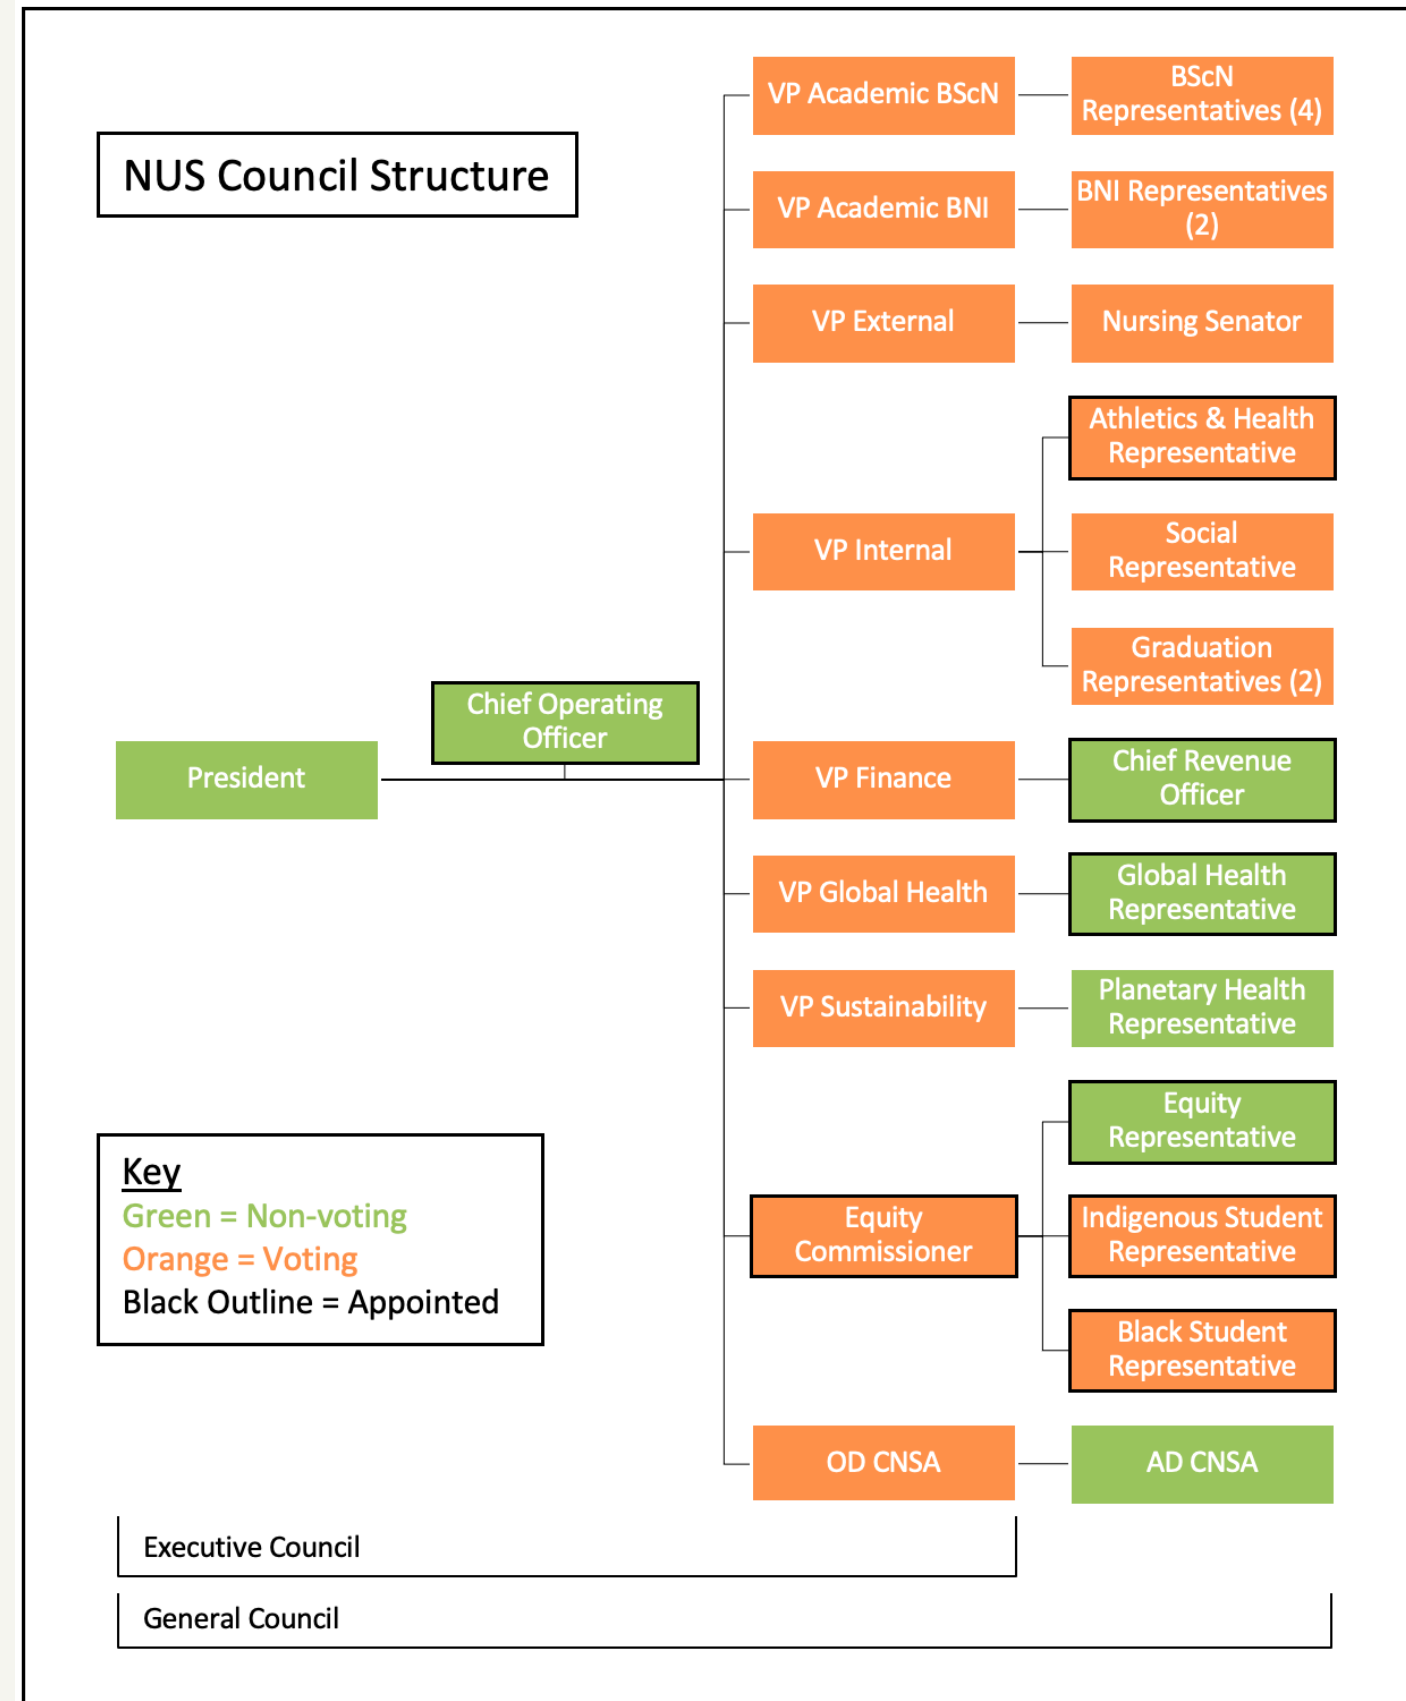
NUS Council Structure

VP Academic BScN

BSCN Representatives (4)

VP Academic BNI

BNI Representatives (2)

VP External

Nursing Senator

Athletics & Health Representative

VP Internal

Social Representative

Graduation Representatives (2)

Chief Operating Officer

President

VP Finance

Chief Revenue Officer

VP Global Health

Global Health Representative

VP Sustainability

Planetary Health Representative

Equity Representative

Key
Green = Non-voting
Orange = Voting
Black Outline = Appointed

Equity Commissioner

Indigenous Student Representative

Black Student Representative

OD CNSA

AD CNSA

Executive Council

General Council